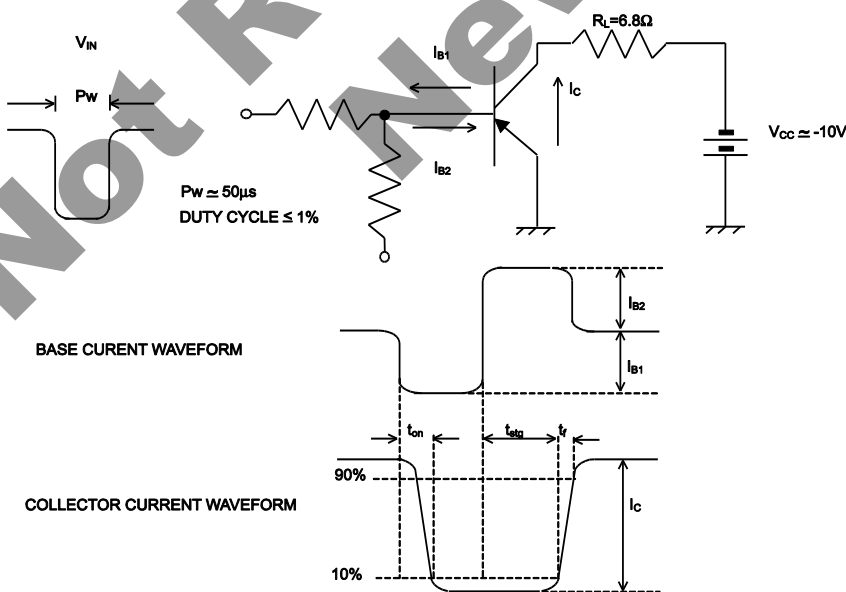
$V_{IN}$

Pw

$R_L$=6.8Ω

$I_{B1}$

$I_C$

$I_{B2}$

$V_{CC} \simeq$ -10V

Pw $\simeq$ 50μs
DUTY CYCLE ≤ 1%

$I_{B2}$

BASE CURENT WAVEFORM

$I_{B1}$

$t_{on}$

$t_{stg}$

$t_f$

90%

COLLECTOR CURRENT WAVEFORM

$I_C$

10%